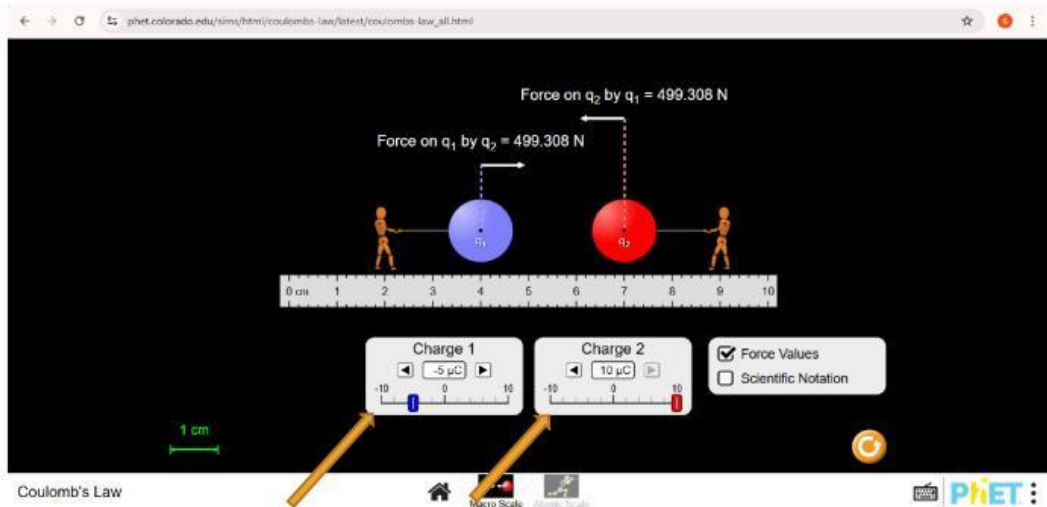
phet.colorado.edu/sims/html/coulombs-law/latest/coulombs-law_all.html

Force on $q_2$ by $q_1$ = 499.308 N

Force on $q_1$ by $q_2$ = 499.308 N

$q_1$

$q_2$

0 cm 1 2 3 4 5 6 7 8 9 10

Charge 1
-5 μC
-10 0 10

Charge 2
10 μC
-10 0 10

Force Values
Scientific Notation

1 cm

Coulomb's Law

Macro Scale
Atomic Scale

PhET